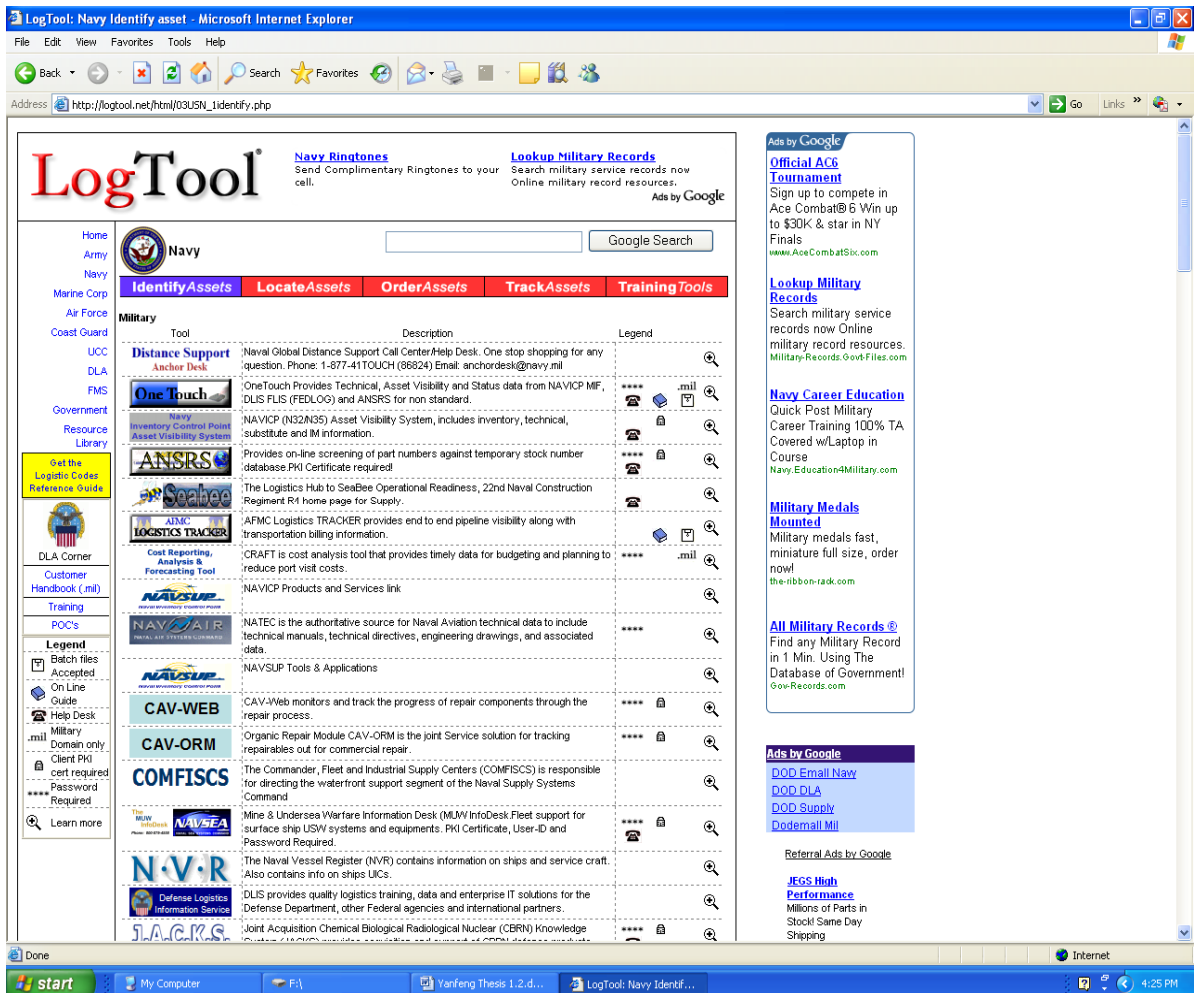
LogTool: Navy Identify asset - Microsoft Internet Explorer

File Edit View Favorites Tools Help

Back Search Favorites

Address http://logtool.net/html/03USN_1identify.php Go Links

LogTool

Navy Ringtones
Send Complimentary Ringtones to your cell.

Lookup Military Records
Search military service records now Online military record resources.

Ads by Google

Home
Army
Navy
Marine Corp
Air Force
Coast Guard
UCC
DLA
FMS
Government
Resource Library

Get the Logistic Codes Reference Guide

DLA Corner
Customer Handbook (.mil)
Training
POC's

Legend
Batch files Accepted
On Line Guide
Help Desk
.mil Military Domain only
Client PKI cert required
**** Password Required
Learn more

Navy

Google Search

IdentifyAssets LocateAssets OrderAssets TrackAssets TrainingTools

Military

| Tool | Description | Legend |
|---|---|---|
| Distance Support Anchor Desk | Naval Global Distance Support Call Center/Help Desk. One stop shopping for any question. Phone: 1-877-41TOUCH (86824) Email: anchordesk@navy.mil | |
| One Touch | OneTouch Provides Technical, Asset Visibility and Status data from NAVICP MIF, DLIS FLIS (FEDLOG) and ANSRS for non standard. | **** .mil |
| Navy Inventory Control Point Asset Visibility System | NAVICP (N32/N35) Asset Visibility System, includes inventory, technical, substitute and IM information. | |
| ANSRS | Provides on-line screening of part numbers against temporary stock number database.PKI Certificate required! | **** |
| Seabee | The Logistics Hub to SeaBee Operational Readiness, 22nd Naval Construction Regiment R4 home page for Supply. | |
| AFMC LOGISTICS TRACKER | AFMC Logistics TRACKER provides end to end pipeline visibility along with transportation billing information. | |
| Cost Reporting, Analysis & Forecasting Tool | CRAFT is cost analysis tool that provides timely data for budgeting and planning to reduce port visit costs. | **** .mil |
| NAVSUP Naval Inventory Control Point | NAVICP Products and Services link | |
| NAVAIR | NATEC is the authoritative source for Naval Aviation technical data to include technical manuals, technical directives, engineering drawings, and associated data. | **** |
| NAVSUP | NAVSUP Tools & Applications | |
| CAV-WEB | CAV-Web monitors and track the progress of repair components through the repair process. | **** |
| CAV-ORM | Organic Repair Module CAV-ORM is the joint Service solution for tracking repairables out for commercial repair. | **** |
| COMFISCS | The Commander, Fleet and Industrial Supply Centers (COMFISCS) is responsible for directing the waterfront support segment of the Naval Supply Systems Command | |
| The MUW InfoDesk NAVSEA | Mine & Undersea Warfare Information Desk (MUW InfoDesk.Fleet support for surface ship USW systems and equipments. PKI Certificate, User-ID and Password Required. | **** |
| N·V·R | The Naval Vessel Register (NVR) contains information on ships and service craft. Also contains info on ships UICs. | |
| Defense Logistics Information Service | DLIS provides quality logistics training, data and enterprise IT solutions for the Defense Department, other Federal agencies and international partners. | |
| J.A.C.K.S. | Joint Acquisition Chemical Biological Radiological Nuclear (CBRN) Knowledge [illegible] | **** |

Ads by Google
Official AC6 Tournament
Sign up to compete in Ace Combat® 6 Win up to $30K & star in NY Finals
www.AceCombatSix.com

Lookup Military Records
Search military service records now Online military record resources.
Military-Records.Govt-Files.com

Navy Career Education
Quick Post Military Career Training 100% TA Covered w/Laptop in Course
Navy.Education4Military.com

Military Medals Mounted
Military medals fast, miniature full size, order now!
the-ribbon-rack.com

All Military Records ©
Find any Military Record in 1 Min. Using The Database of Government!
Gov-Records.com

Ads by Google
DOD Email Navy
DOD DLA
DOD Supply
Dodemail Mil

Referral Ads by Google

JEGS High Performance
Millions of Parts in Stock! Same Day Shipping

Done Internet

start My Computer F:\ Yanfeng Thesis 1.2.d... LogTool: Navy Identif... 4:25 PM